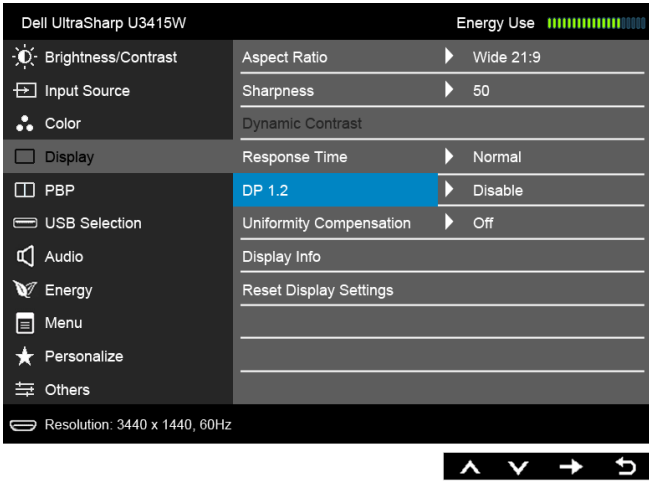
Dell UltraSharp U3415W

Energy Use

Brightness/Contrast
Input Source
Color
Display
PBP
USB Selection
Audio
Energy
Menu
Personalize
Others

Aspect Ratio | Wide 21:9
Sharpness | 50
Dynamic Contrast
Response Time | Normal
DP 1.2 | Disable
Uniformity Compensation | Off
Display Info
Reset Display Settings

Resolution: 3440 x 1440, 60Hz